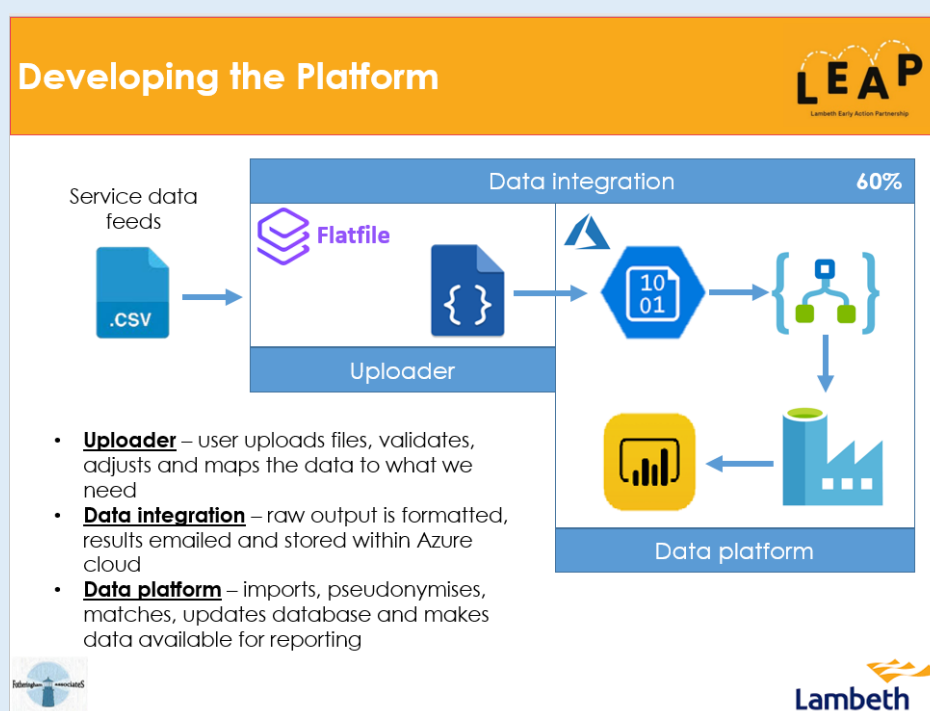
Developing the Platform

LEAP
Lambeth Early Action Partnership

Service data feeds

.CSV

Data integration 60%

Flatfile

{ }

10
01

Uploader

Data platform

- **Uploader** – user uploads files, validates, adjusts and maps the data to what we need
- **Data integration** – raw output is formatted, results emailed and stored within Azure cloud
- **Data platform** – imports, pseudonymises, matches, updates database and makes data available for reporting

Fothering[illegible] associates

Lambeth